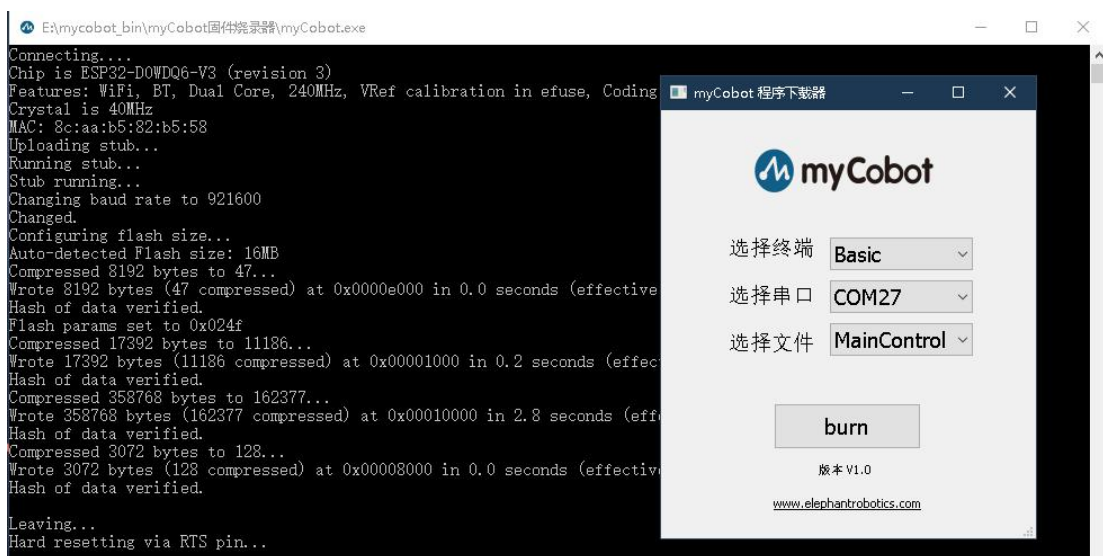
E:\mycobot_bin\myCobot固件烧录器\myCobot.exe

Connecting....
Chip is ESP32-D0WDQ6-V3 (revision 3)
Features: WiFi, BT, Dual Core, 240MHz, VRef calibration in efuse, Coding
Crystal is 40MHz
MAC: 8c:aa:b5:82:b5:58
Uploading stub...
Running stub...
Stub running...
Changing baud rate to 921600
Changed.
Configuring flash size...
Auto-detected Flash size: 16MB
Compressed 8192 bytes to 47...
Wrote 8192 bytes (47 compressed) at 0x0000e000 in 0.0 seconds (effective
Hash of data verified.
Flash params set to 0x024f
Compressed 17392 bytes to 11186...
Wrote 17392 bytes (11186 compressed) at 0x00001000 in 0.2 seconds (effec
Hash of data verified.
Compressed 358768 bytes to 162377...
Wrote 358768 bytes (162377 compressed) at 0x00010000 in 2.8 seconds (eff
Hash of data verified.
Compressed 3072 bytes to 128...
Wrote 3072 bytes (128 compressed) at 0x00008000 in 0.0 seconds (effectiv
Hash of data verified.

Leaving...
Hard resetting via RTS pin...

myCobot 程序下载器

myCobot

选择终端 Basic
选择串口 COM27
选择文件 MainControl

burn

版本 V1.0

www.elephantrobotics.com